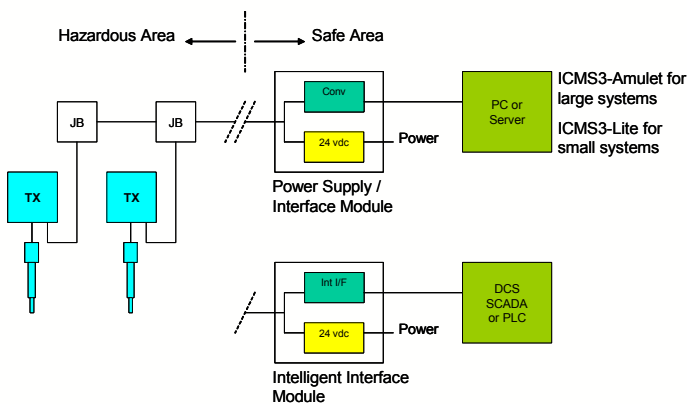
Hazardous Area

Safe Area

JB

JB

TX

TX

Conv

24 vdc

Power

Power Supply / Interface Module

PC or Server

ICMS3-Amulet for large systems

ICMS3-Lite for small systems

Int I/F

24 vdc

Power

Intelligent Interface Module

DCS SCADA or PLC